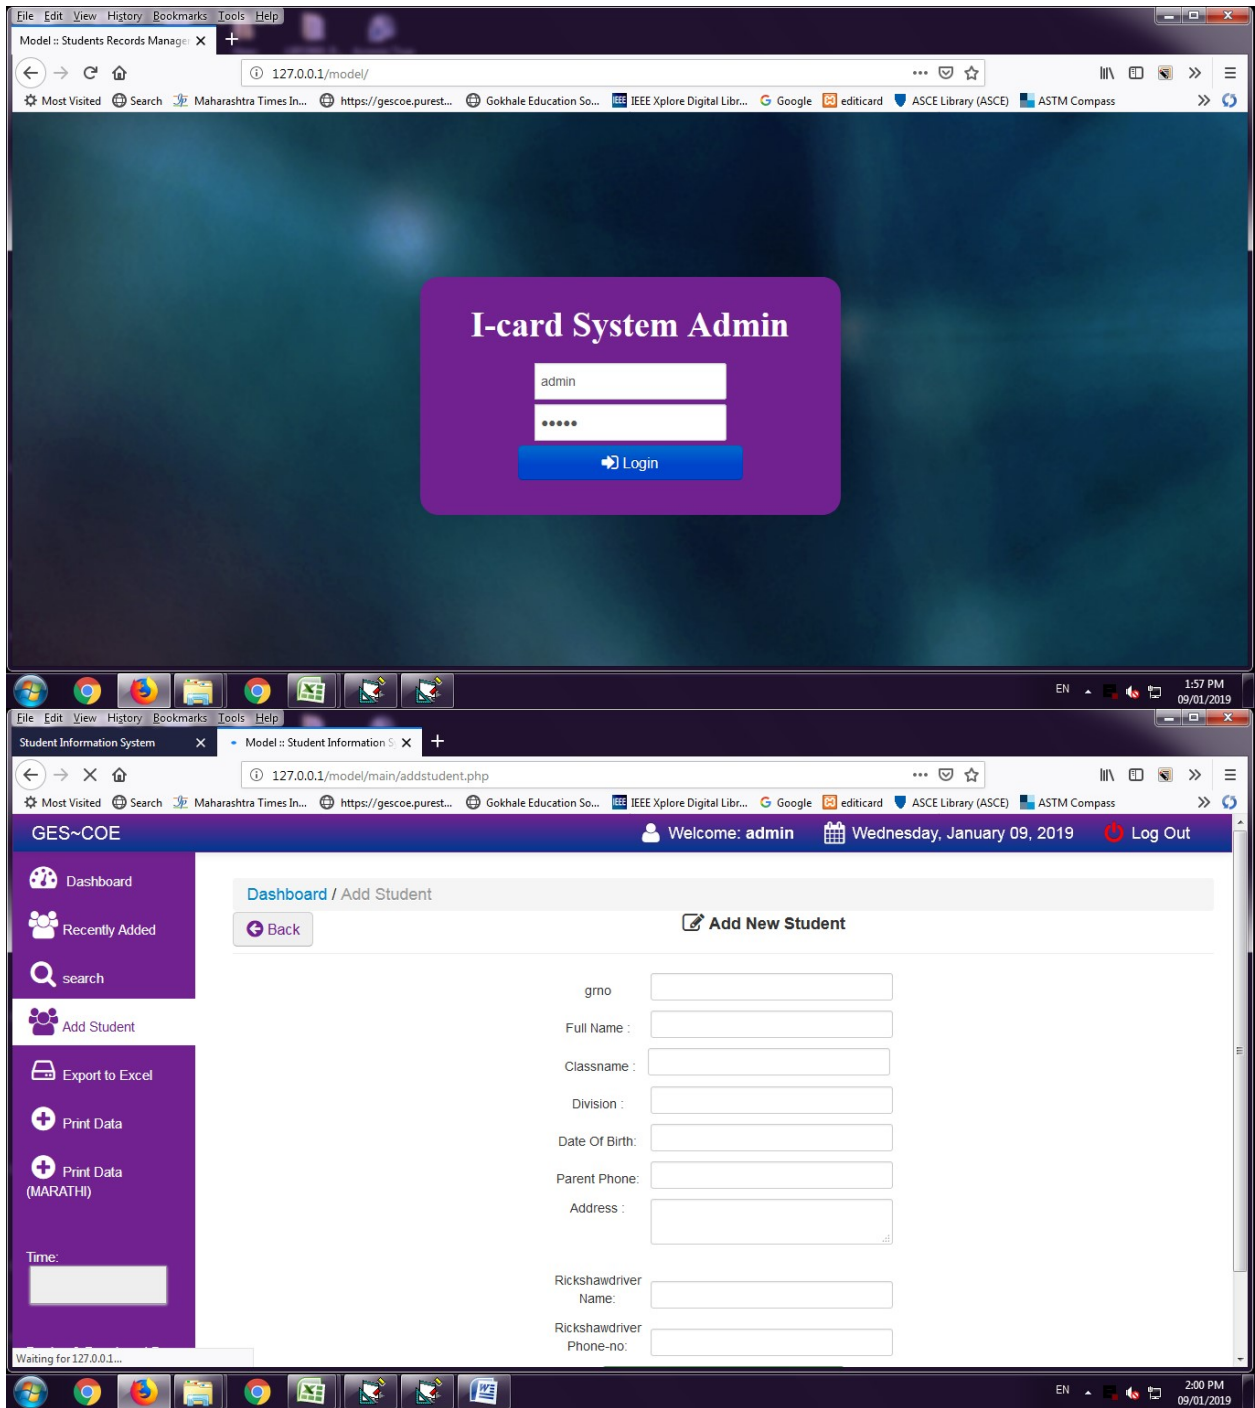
File Edit View History Bookmarks Tools Help

Model :: Students Records Manager ×

127.0.0.1/model/

Most Visited Search Maharashtra Times In... https://gescoe.purest... Gokhale Education So... IEEE Xplore Digital Libr... Google editicard ASCE Library (ASCE) ASTM Compass

I-card System Admin

admin

•••••

Login

EN 1:57 PM 09/01/2019

File Edit View History Bookmarks Tools Help

Student Information System ×

Model :: Student Information S ×

127.0.0.1/model/main/addstudent.php

Most Visited Search Maharashtra Times In... https://gescoe.purest... Gokhale Education So... IEEE Xplore Digital Libr... Google editicard ASCE Library (ASCE) ASTM Compass

GES~COE

Welcome: admin

Wednesday, January 09, 2019

Log Out

Dashboard

Recently Added

search

Add Student

Export to Excel

Print Data

Print Data (MARATHI)

Time:

Dashboard / Add Student

Back

Add New Student

grno

Full Name :

Classname :

Division :

Date Of Birth:

Parent Phone:

Address :

Rickshawdriver Name:

Rickshawdriver Phone-no:

Waiting for 127.0.0.1...

EN 2:00 PM 09/01/2019